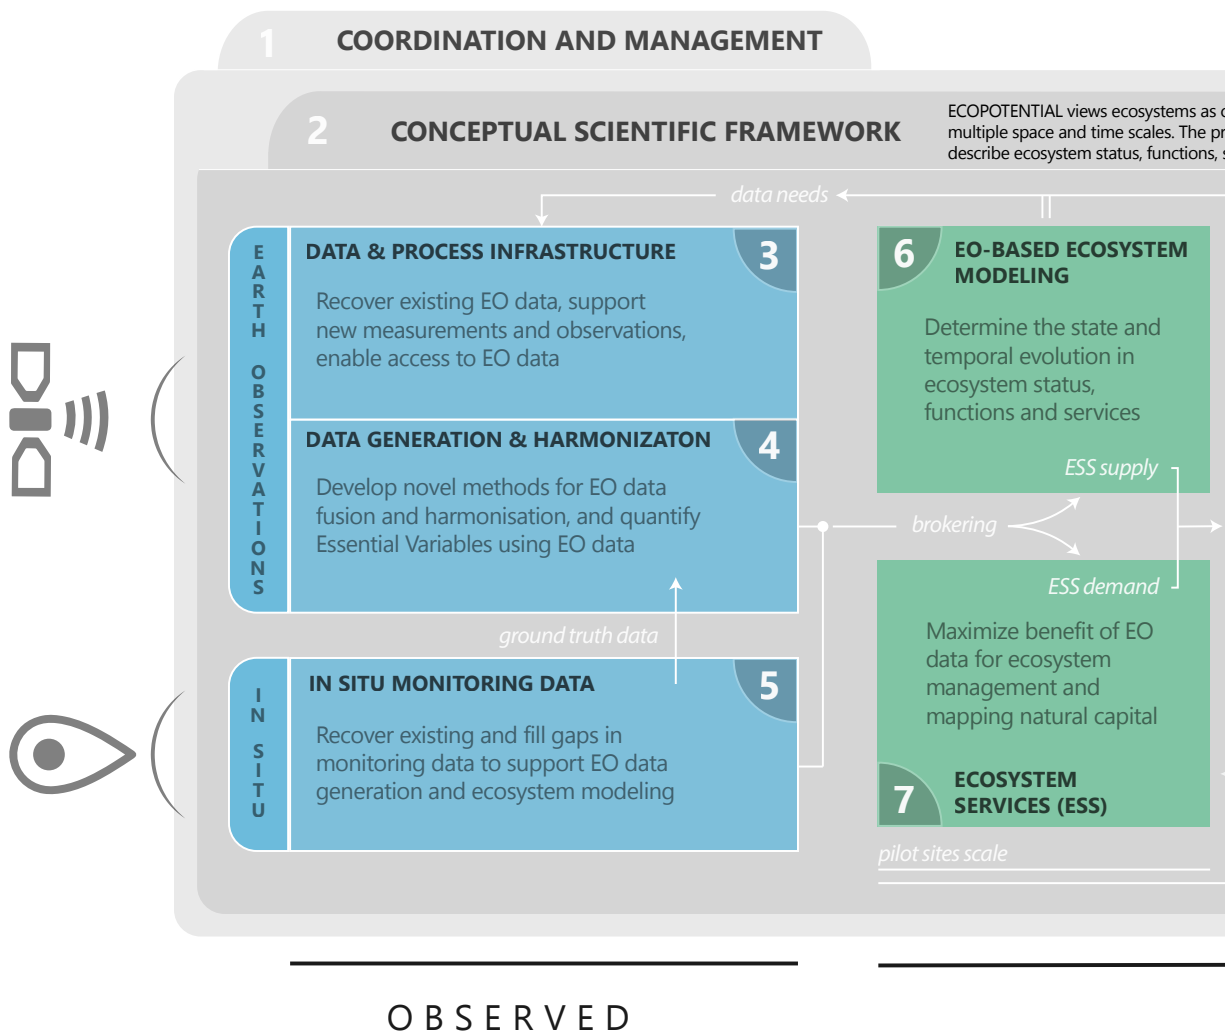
1 COORDINATION AND MANAGEMENT

2 CONCEPTUAL SCIENTIFIC FRAMEWORK

ECOPOTENTIAL views ecosystems as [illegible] multiple space and time scales. The pr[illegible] describe ecosystem status, functions, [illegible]

data needs

EARTH OBSERVATIONS

DATA & PROCESS INFRASTRUCTURE 3

Recover existing EO data, support new measurements and observations, enable access to EO data

DATA GENERATION & HARMONIZATON 4

Develop novel methods for EO data fusion and harmonisation, and quantify Essential Variables using EO data

6 EO-BASED ECOSYSTEM MODELING

Determine the state and temporal evolution in ecosystem status, functions and services

ESS supply

brokering

ESS demand

Maximize benefit of EO data for ecosystem management and mapping natural capital

7 ECOSYSTEM SERVICES (ESS)

ground truth data

IN SITU

IN SITU MONITORING DATA 5

Recover existing and fill gaps in monitoring data to support EO data generation and ecosystem modeling

pilot sites scale

OBSERVED